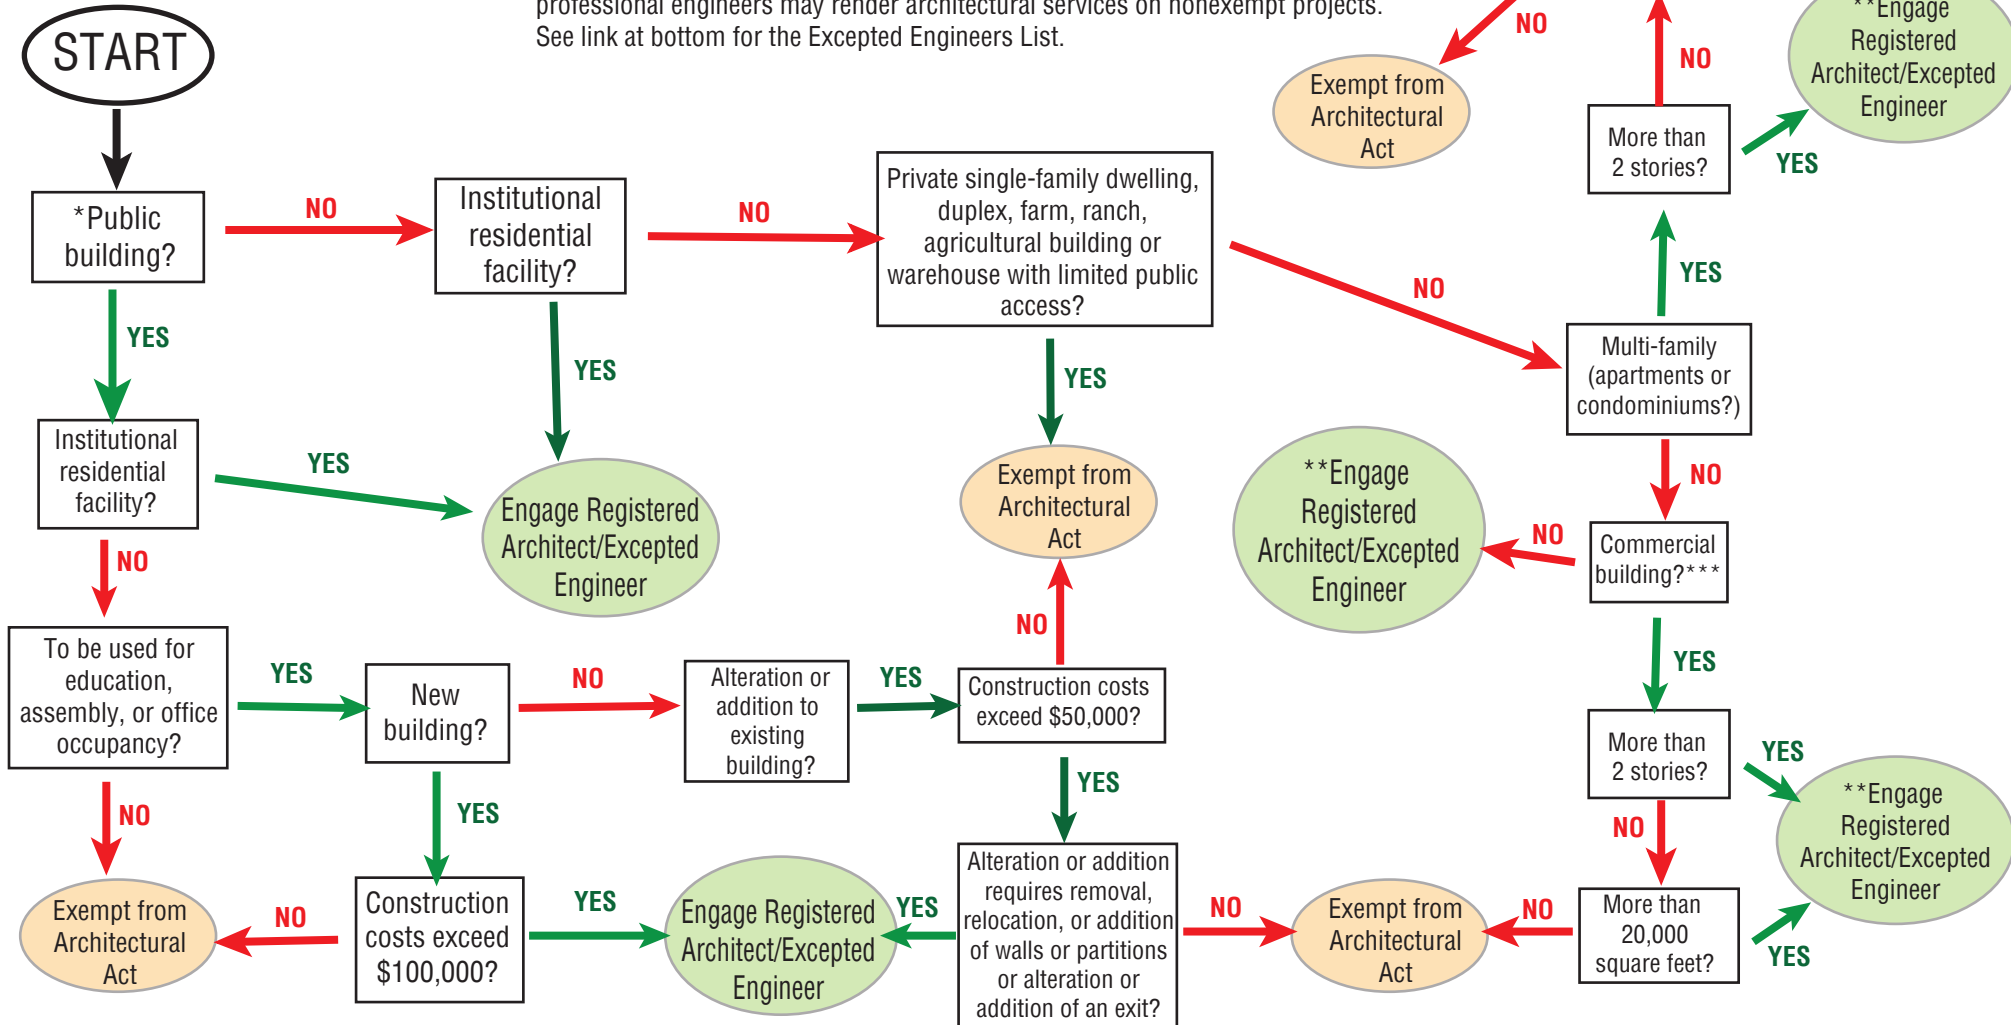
professional engineers may render architectural services on nonexempt projects. See link at bottom for the Excepted Engineers List.

START

*Public building?

NO

Institutional residential facility?

NO

Private single-family dwelling, duplex, farm, ranch, agricultural building or warehouse with limited public access?

NO

NO

Exempt from Architectural Act

NO

More than 2 stories?

YES

**Engage Registered Architect/Excepted Engineer

YES

Multi-family (apartments or condominiums?)

YES

YES

YES

Institutional residential facility?

YES

Engage Registered Architect/Excepted Engineer

Exempt from Architectural Act

**Engage Registered Architect/Excepted Engineer

NO

NO

Commercial building?***

NO

NO

To be used for education, assembly, or office occupancy?

YES

New building?

NO

Alteration or addition to existing building?

YES

Construction costs exceed $50,000?

YES

More than 2 stories?

YES

**Engage Registered Architect/Excepted Engineer

NO

YES

YES

NO

Exempt from Architectural Act

NO

Construction costs exceed $100,000?

YES

Engage Registered Architect/Excepted Engineer

YES

Alteration or addition requires removal, relocation, or addition of walls or partitions or alteration or addition of an exit?

NO

Exempt from Architectural Act

NO

More than 20,000 square feet?

YES